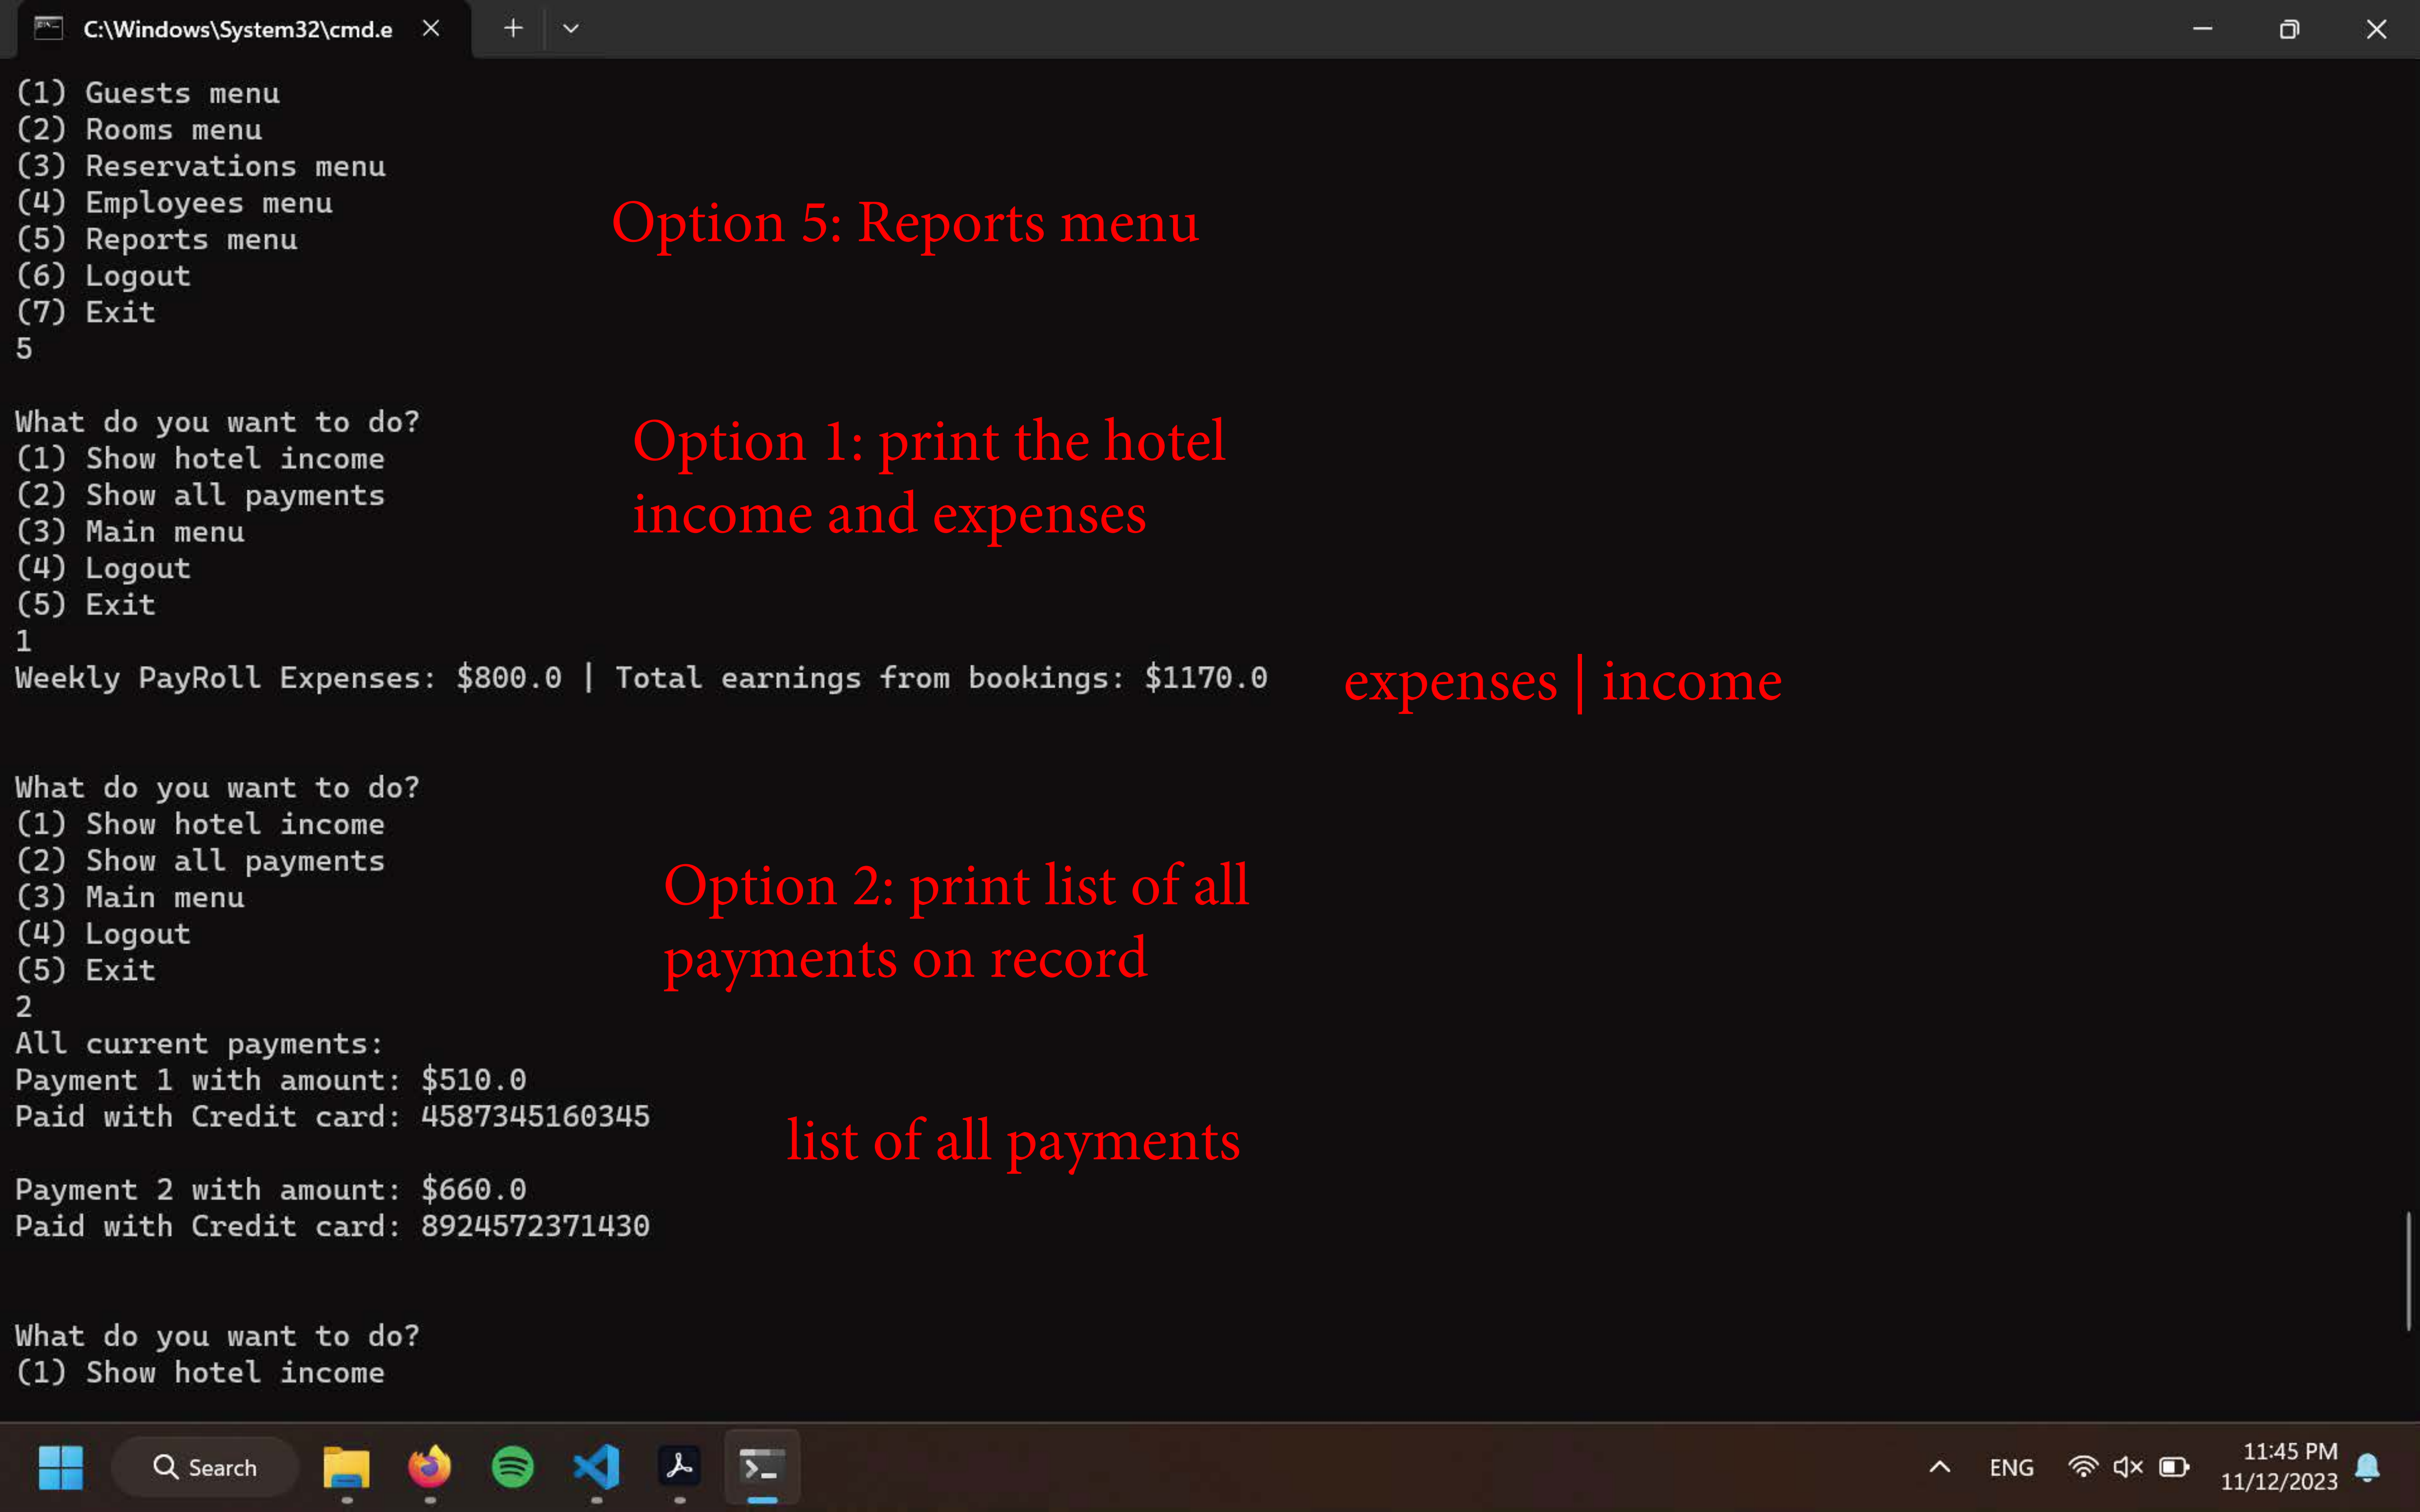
C:\Windows\System32\cmd.e

(1) Guests menu
(2) Rooms menu
(3) Reservations menu
(4) Employees menu
(5) Reports menu
(6) Logout
(7) Exit
5

Option 5: Reports menu

What do you want to do?
(1) Show hotel income
(2) Show all payments
(3) Main menu
(4) Logout
(5) Exit
1

Option 1: print the hotel income and expenses

Weekly PayRoll Expenses: $800.0 | Total earnings from bookings: $1170.0

expenses | income

What do you want to do?
(1) Show hotel income
(2) Show all payments
(3) Main menu
(4) Logout
(5) Exit
2

Option 2: print list of all payments on record

All current payments:
Payment 1 with amount: $510.0
Paid with Credit card: 4587345160345

list of all payments

Payment 2 with amount: $660.0
Paid with Credit card: 8924572371430

What do you want to do?
(1) Show hotel income

Search

ENG

11:45 PM
11/12/2023